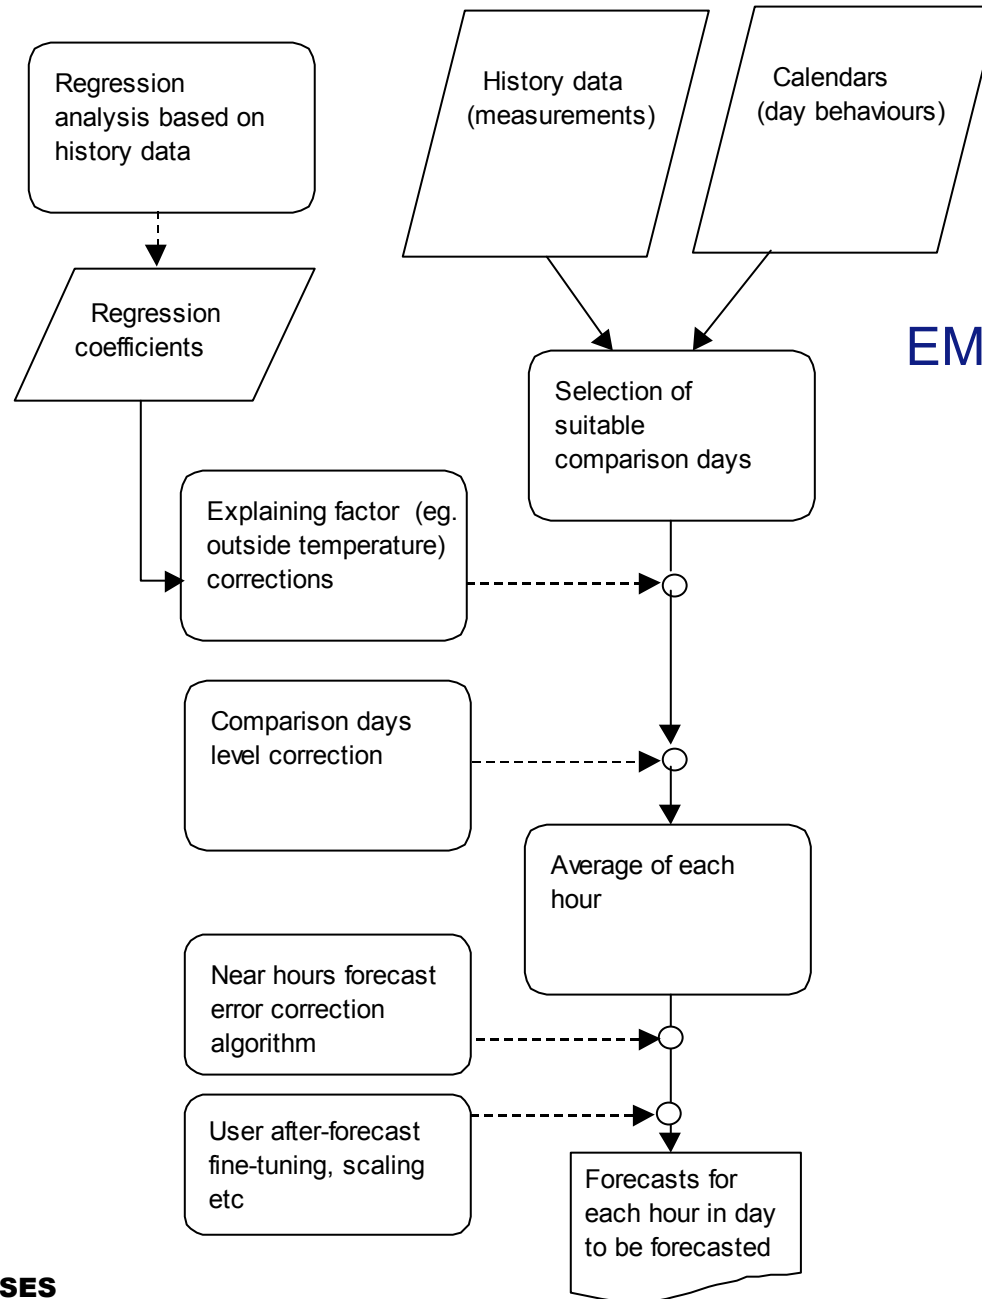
Regression analysis based on history data

History data (measurements)

Calendars (day behaviours)

Regression coefficients

EM

Selection of suitable comparison days

Explaining factor (eg. outside temperature) corrections

Comparison days level correction

Average of each hour

Near hours forecast error correction algorithm

User after-forecast fine-tuning, scaling etc

Forecasts for each hour in day to be forecasted

SES